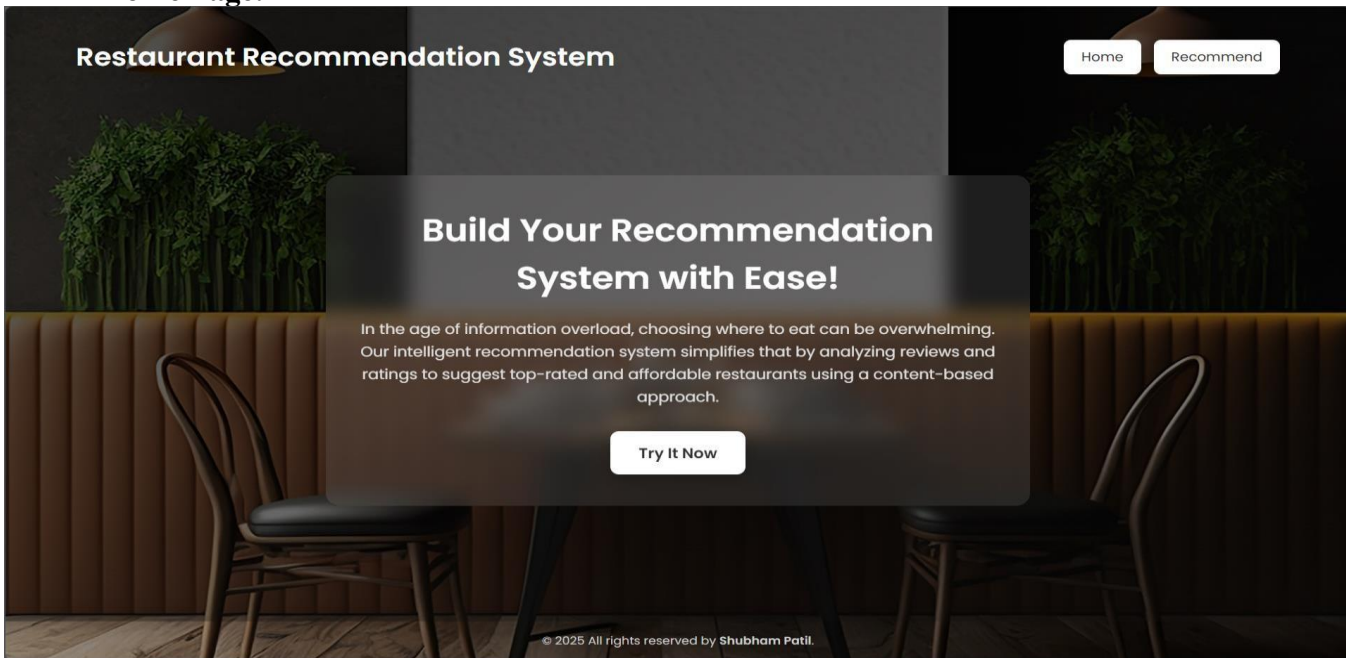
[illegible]

Restaurant Recommendation System

Home

Recommend

Build Your Recommendation System with Ease!

In the age of information overload, choosing where to eat can be overwhelming. Our intelligent recommendation system simplifies that by analyzing reviews and ratings to suggest top-rated and affordable restaurants using a content-based approach.

Try It Now

© 2025 All rights reserved by Shubham Patil.